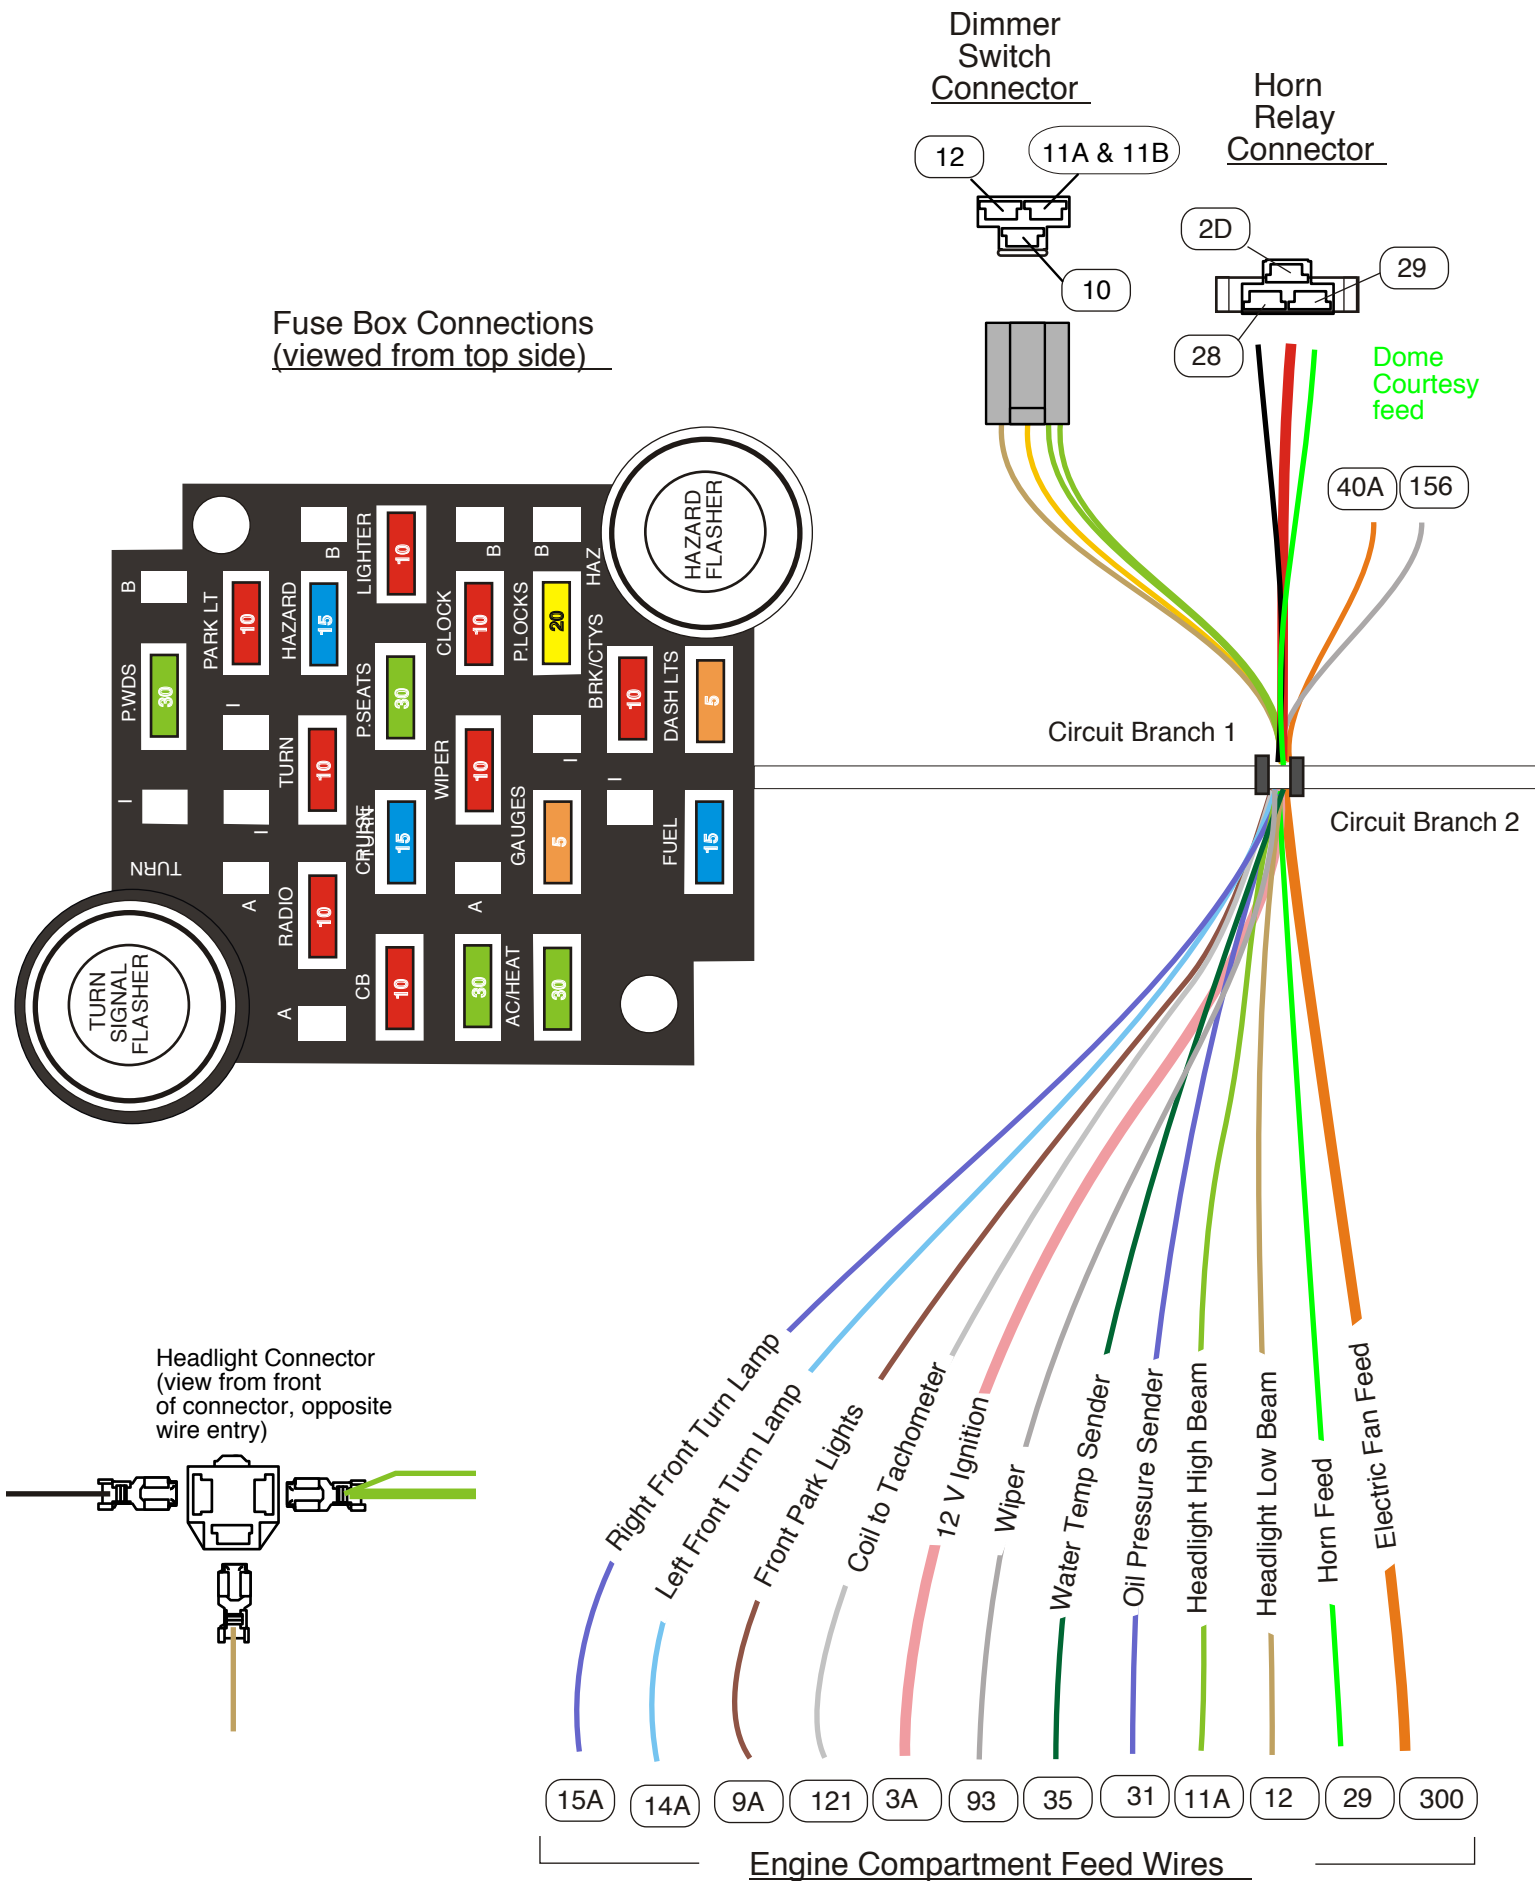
Dimmer Switch Connector

12

11A & 11B

10

Horn Relay Connector

2D

29

28

Dome Courtesy feed

40A

156

Fuse Box Connections
(viewed from top side)

HAZARD FLASHER

B
PARK LT 10
HAZARD 15
B
LIGHTER 10
CLOCK 10
B
B
P.LOCKS 20
HAZ
P.WDS 30
I
P.SEATS 30
BRK/CTYS 10
DASH LTS 5
I
TURN 10
WIPER 10
I
I
I
CRUISE 15
GAUGES 5
FUEL 15
TURN
A
RADIO 10
A
CB 10
30
AC/HEAT 30
A

TURN SIGNAL FLASHER

Circuit Branch 1

Circuit Branch 2

Headlight Connector
(view from front
of connector, opposite
wire entry)

Right Front Turn Lamp
Left Front Turn Lamp
Front Park Lights
Coil to Tachometer
12 V Ignition
Wiper
Water Temp Sender
Oil Pressure Sender
Headlight High Beam
Headlight Low Beam
Horn Feed
Electric Fan Feed

15A
14A
9A
121
3A
93
35
31
11A
12
29
300

Engine Compartment Feed Wires